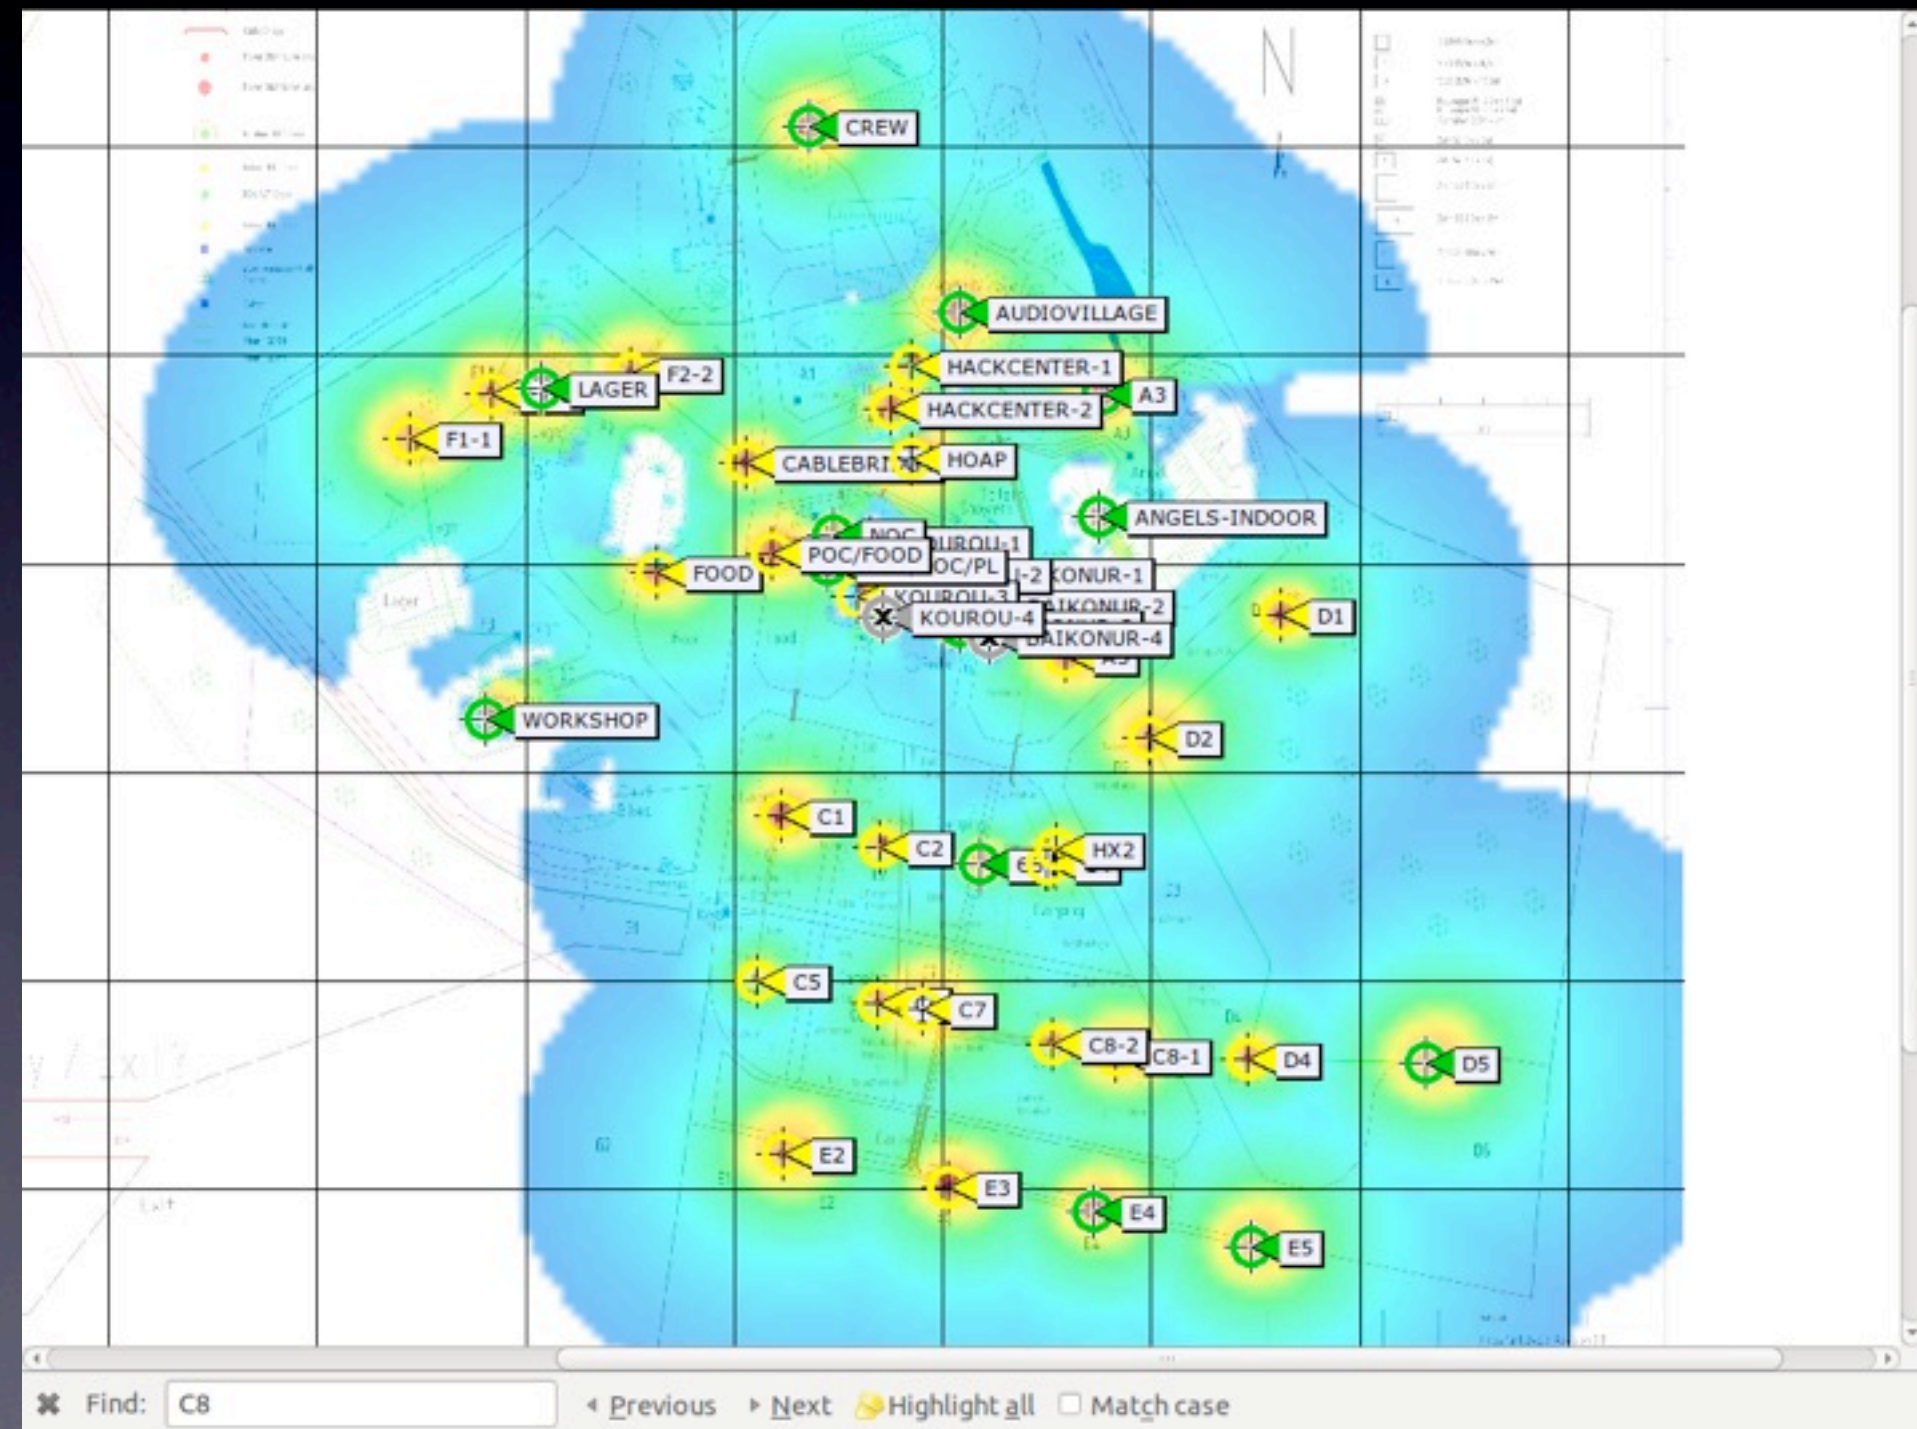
N

CREW

AUDIOVILLAGE

HACKCENTER-1

F2-2

LAGER

A3

HACKCENTER-2

F1-1

CABLEBRI

HOAP

ANGELS-INDOOR

NOC

KOUROU-1

POC/FOOD

FOOD

POC/PL

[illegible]-2

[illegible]KONUR-1

KOUROU-3

KOUROU-4

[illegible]AIKONUR-2

D1

BAIKONUR-4

WORKSHOP

D2

C1

C2

HX2

C5

C7

C8-2

C8-1

D4

D5

E2

E3

E4

E5

Find: C8

Previous

Next

Highlight all

Match case